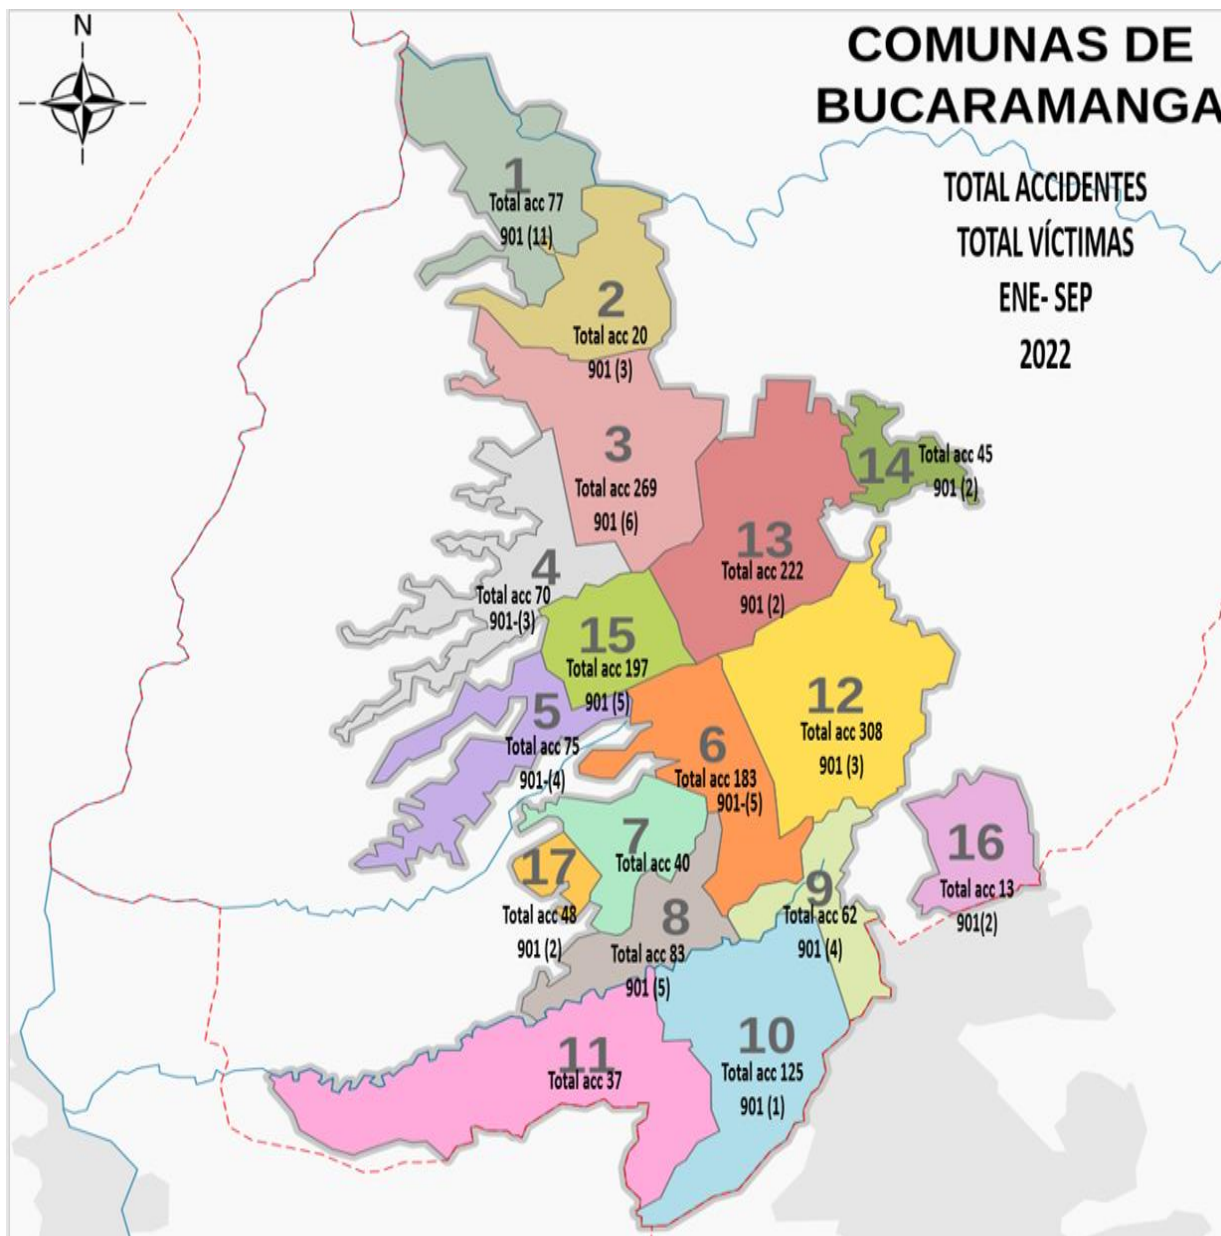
N

COMUNAS DE BUCARAMANGA

TOTAL ACCIDENTES
TOTAL VÍCTIMAS
ENE- SEP
2022

1
Total acc 77
901 (11)

2
Total acc 20
901 (3)

3
Total acc 269
901 (6)

14
Total acc 45
901 (2)

13
Total acc 222
901 (2)

4
Total acc 70
901-(3)

15
Total acc 197
901 (5)

12
Total acc 308
901 (3)

5
Total acc 75
901-(4)

6
Total acc 183
901-(5)

16
Total acc 13
901(2)

7
Total acc 40

17
Total acc 48
901 (2)

9
Total acc 62
901 (4)

8
Total acc 83
901 (5)

10
Total acc 125
901 (1)

11
Total acc 37